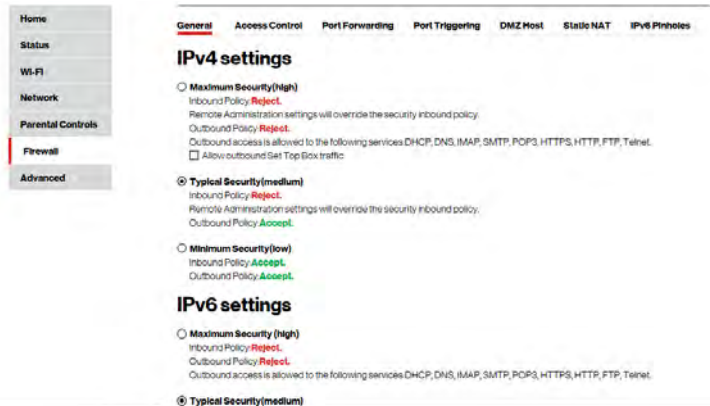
Home
Status
Wi-Fi
Network
Parental Controls
Firewall
Advanced

General Access Control Port Forwarding Port Triggering DMZ Host Static NAT IPv6 Pinholes

IPv4 settings

Maximum Security(high)
Inbound Policy: Reject.
Remote Administration settings will override the security inbound policy.
Outbound Policy: Reject.
Outbound access is allowed to the following services:DHCP, DNS, IMAP, SMTP, POP3, HTTPS, HTTP, FTP, Telnet.
Allow outbound Set Top Box traffic

Typical Security(medium)
Inbound Policy: Reject.
Remote Administration settings will override the security inbound policy.
Outbound Policy: Accept.

Minimum Security(low)
Inbound Policy: Accept.
Outbound Policy: Accept.

IPv6 settings

Maximum Security (high)
Inbound Policy: Reject.
Outbound Policy: Reject.
Outbound access is allowed to the following services:DHCP, DNS, IMAP, SMTP, POP3, HTTPS, HTTP, FTP, Telnet.

Typical Security(medium)